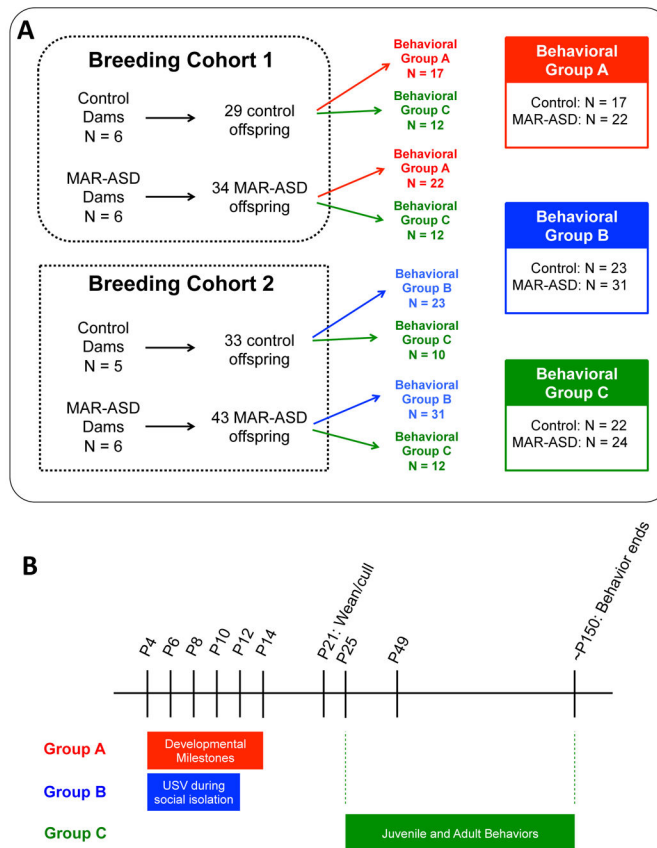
A

Breeding Cohort 1

Control Dams N = 6

29 control offspring

MAR-ASD Dams N = 6

34 MAR-ASD offspring

Behavioral Group A N = 17

Behavioral Group C N = 12

Behavioral Group A N = 22

Behavioral Group C N = 12

Breeding Cohort 2

Control Dams N = 5

33 control offspring

MAR-ASD Dams N = 6

43 MAR-ASD offspring

Behavioral Group B N = 23

Behavioral Group C N = 10

Behavioral Group B N = 31

Behavioral Group C N = 12

Behavioral Group A

Control: N = 17
MAR-ASD: N = 22

Behavioral Group B

Control: N = 23
MAR-ASD: N = 31

Behavioral Group C

Control: N = 22
MAR-ASD: N = 24

B

P4 P6 P8 P10 P12 P14 P21: Wean/cull P25 P49 ~P150: Behavior ends

Group A

Developmental Milestones

Group B

USV during social isolation

Group C

Juvenile and Adult Behaviors